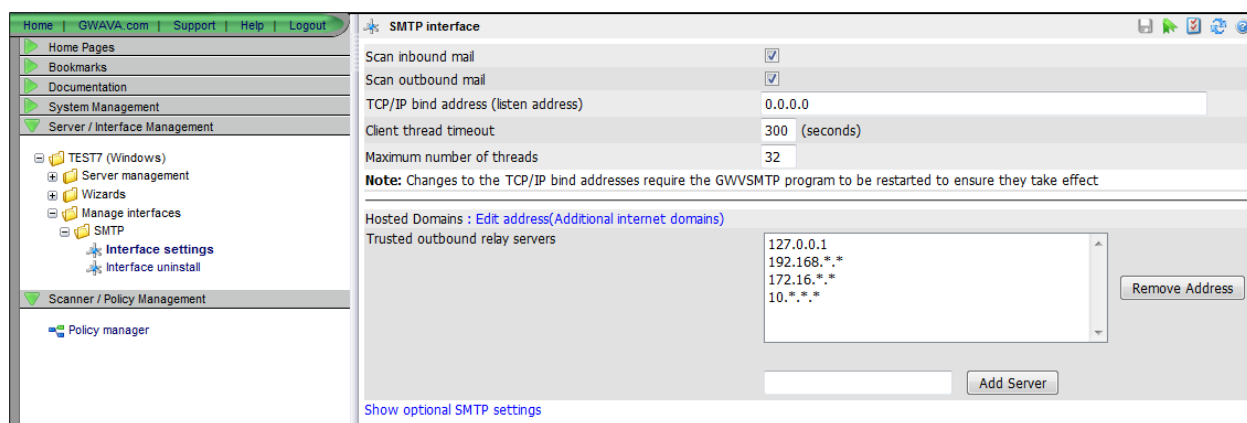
Home | GWAVA.com | Support | Help | Logout

Home Pages
Bookmarks
Documentation
System Management
Server / Interface Management

TEST7 (Windows)
Server management
Wizards
Manage interfaces
SMTP
Interface settings
Interface uninstall

Scanner / Policy Management

Policy manager

SMTP interface

Scan inbound mail
Scan outbound mail
TCP/IP bind address (listen address) 0.0.0.0
Client thread timeout 300 (seconds)
Maximum number of threads 32
**Note:** Changes to the TCP/IP bind addresses require the GWVSMTP program to be restarted to ensure they take effect

Hosted Domains : Edit address(Additional internet domains)
Trusted outbound relay servers
127.0.0.1
192.168.*.*
172.16.*.*
10.*.*.*
Remove Address

Add Server

Show optional SMTP settings